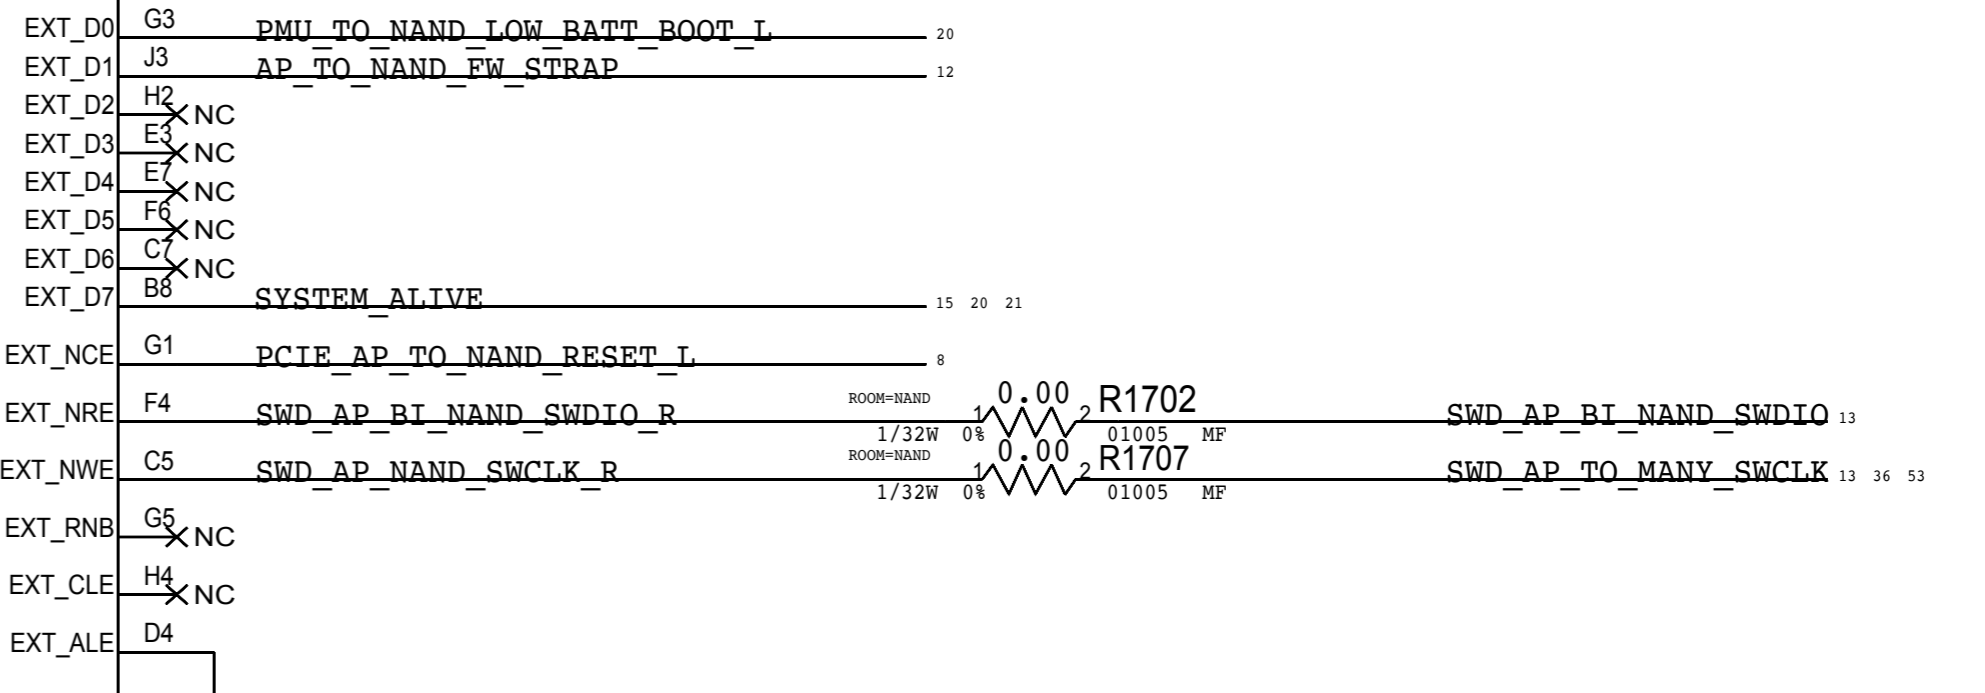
EXT_D0 G3 PMU_TO_NAND_LOW_BATT_BOOT_L 20
EXT_D1 J3 AP_TO_NAND_FW_STRAP 12
EXT_D2 H2 NC
EXT_D3 E3 NC
EXT_D4 E7 NC
EXT_D5 F6 NC
EXT_D6 C7 NC
EXT_D7 B8 SYSTEM_ALIVE 15 20 21
EXT_NCE G1 PCIE_AP_TO_NAND_RESET_L 8
EXT_NRE F4 SWD_AP_BI_NAND_SWDIO_R ROOM=NAND 1 0.00 2 R1702 1/32W 0% 01005 MF SWD_AP_BI_NAND_SWDIO 13
EXT_NWE C5 SWD_AP_NAND_SWCLK_R ROOM=NAND 1 0.00 2 R1707 1/32W 0% 01005 MF SWD_AP_TO_MANY_SWCLK 13 36 53
EXT_RNB G5 NC
EXT_CLE H4 NC
EXT_ALE D4